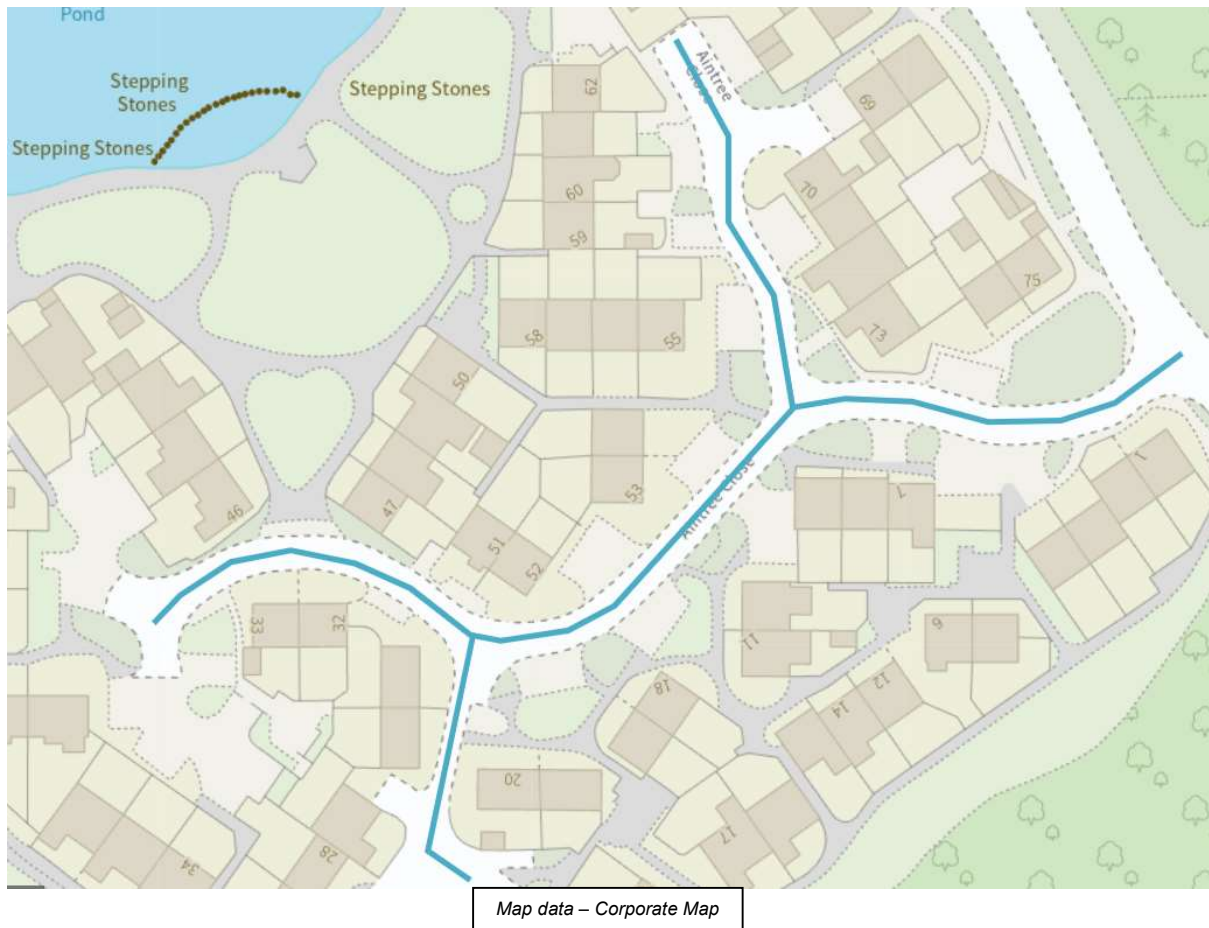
Pond

Stepping Stones

Stepping Stones

Stepping Stones

Aintree Close

62

69

60

59

70

75

58

55

73

50

53

46

47

51

52

Aintree Close

7

1

33

32

11

9

18

14

12

20

17

34

28

Map data – Corporate Map